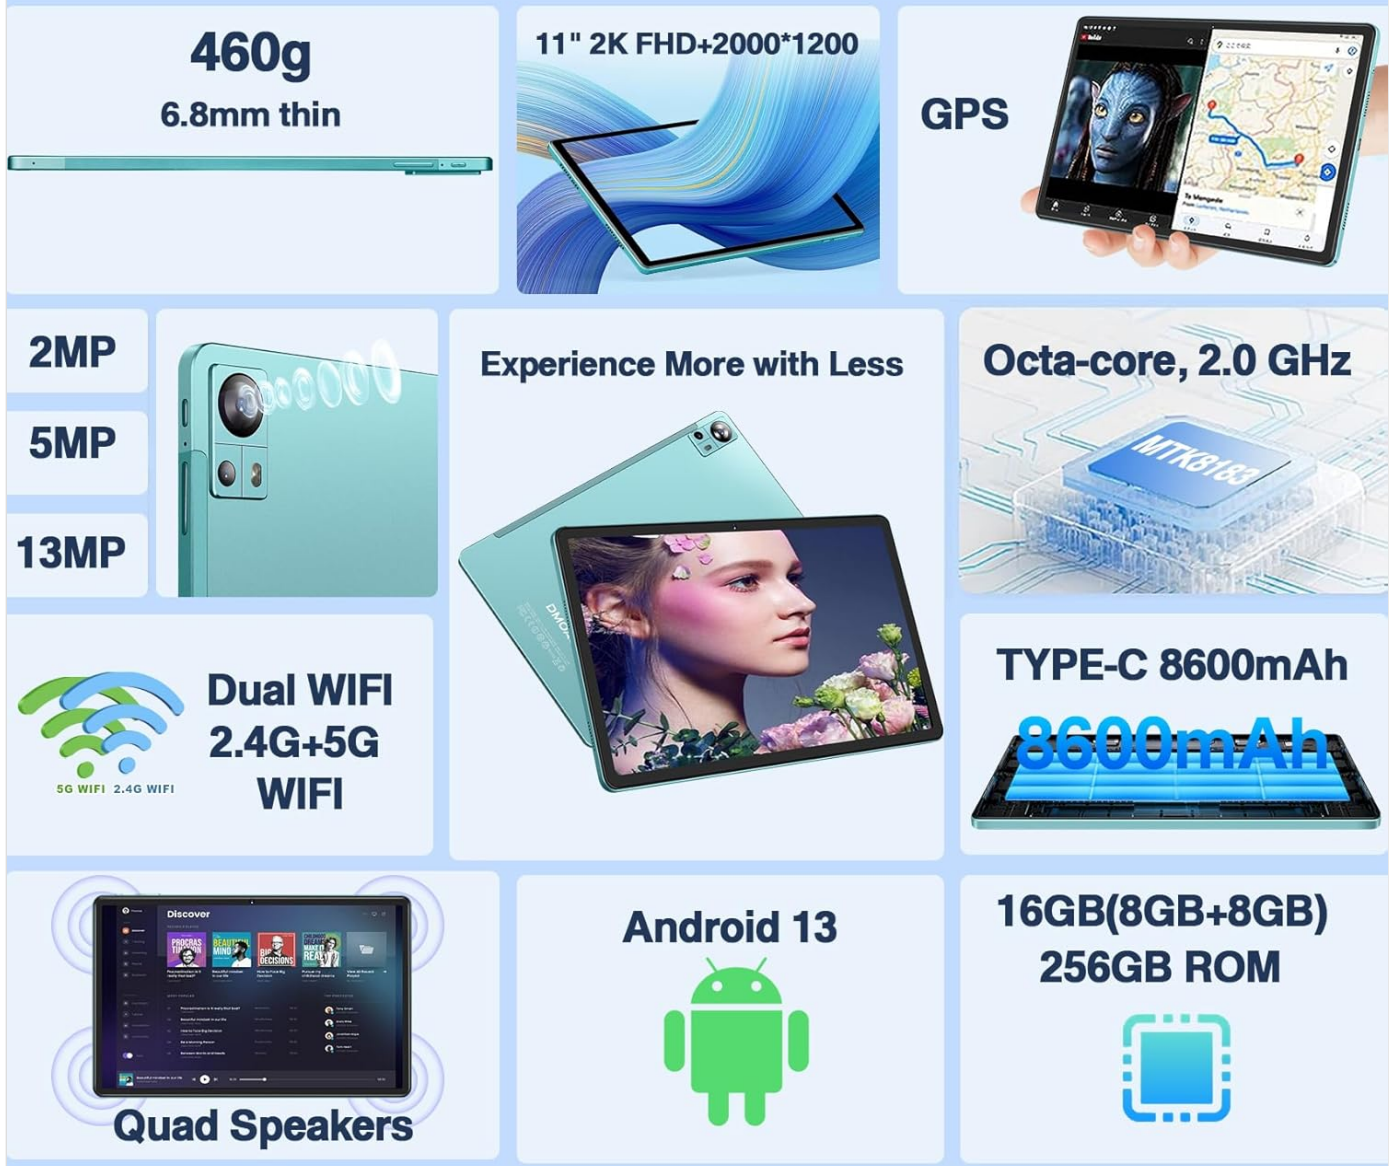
460g
6.8mm thin

11" 2K FHD+2000*1200

GPS

2MP

5MP

13MP

Experience More with Less

DMOC

Octa-core, 2.0 GHz

MTK8183

Dual WIFI
2.4G+5G
WIFI

5G WIFI 2.4G WIFI

TYPE-C 8600mAh

8600mAh

Discover

Quad Speakers

Android 13

16GB(8GB+8GB)
256GB ROM